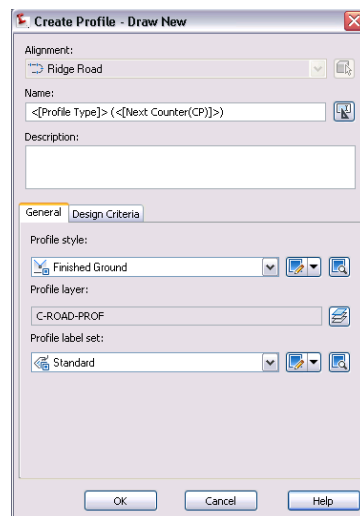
Create Profile - Draw New

Alignment:

Ridge Road

Name:

<[Profile Type]> (<[Next Counter(CP)]>)

Description:

General | Design Criteria

Profile style:

Finished Ground

Profile layer:

C-ROAD-PROF

Profile label set:

Standard

OK | Cancel | Help